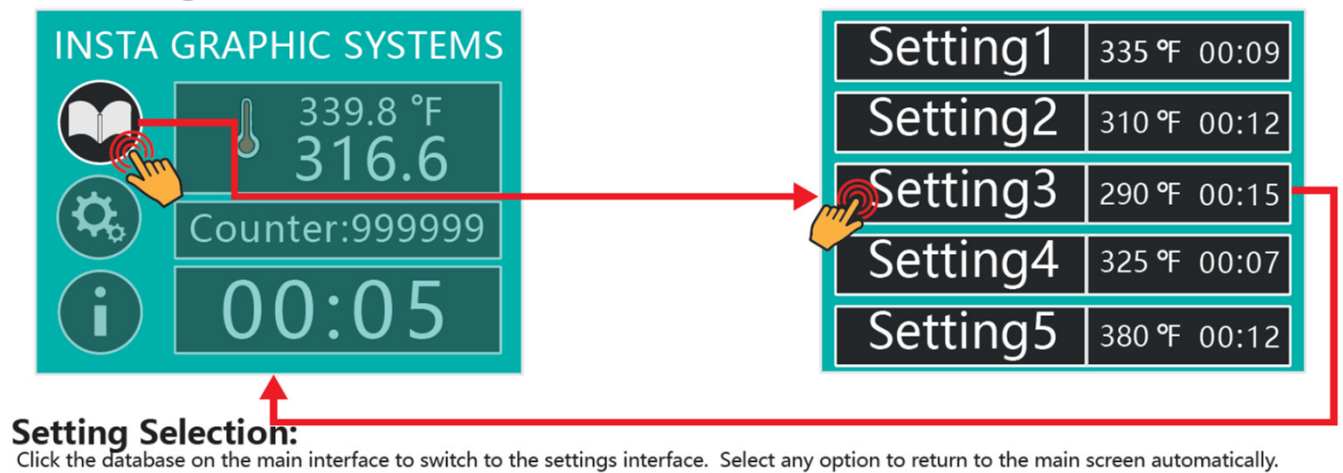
INSTA GRAPHIC SYSTEMS

339.8 °F
316.6

Counter:999999

00:05

| Setting1 | 335 °F 00:09 |
|---|---|
| Setting2 | 310 °F 00:12 |
| Setting3 | 290 °F 00:15 |
| Setting4 | 325 °F 00:07 |
| Setting5 | 380 °F 00:12 |

Setting Selection:
Click the database on the main interface to switch to the settings interface. Select any option to return to the main screen automatically.